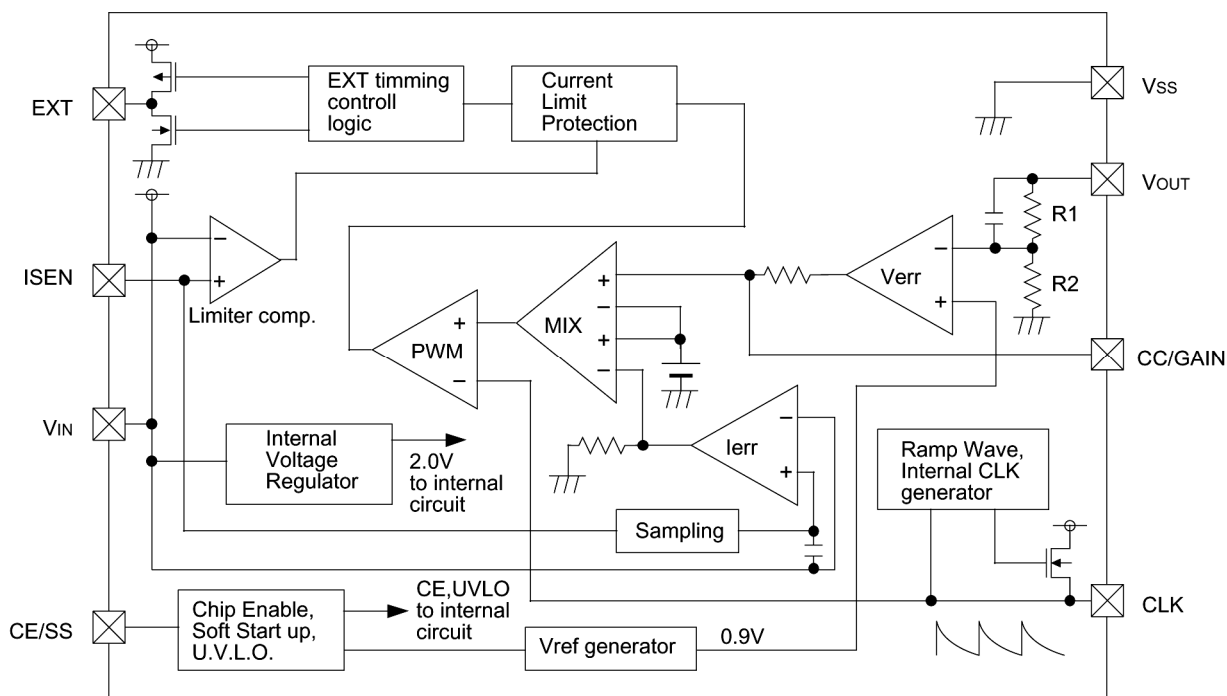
EXT
EXT timming controll logic
Current Limit Protection
VSS
VOUT
R1
R2
ISEN
Limiter comp.
MIX
Verr
PWM
CC/GAIN
VIN
Ierr
Internal Voltage Regulator
2.0V to internal circuit
Ramp Wave, Internal CLK generator
Sampling
CLK
CE/SS
Chip Enable, Soft Start up, U.V.L.O.
CE,UVLO to internal circuit
Vref generator
0.9V